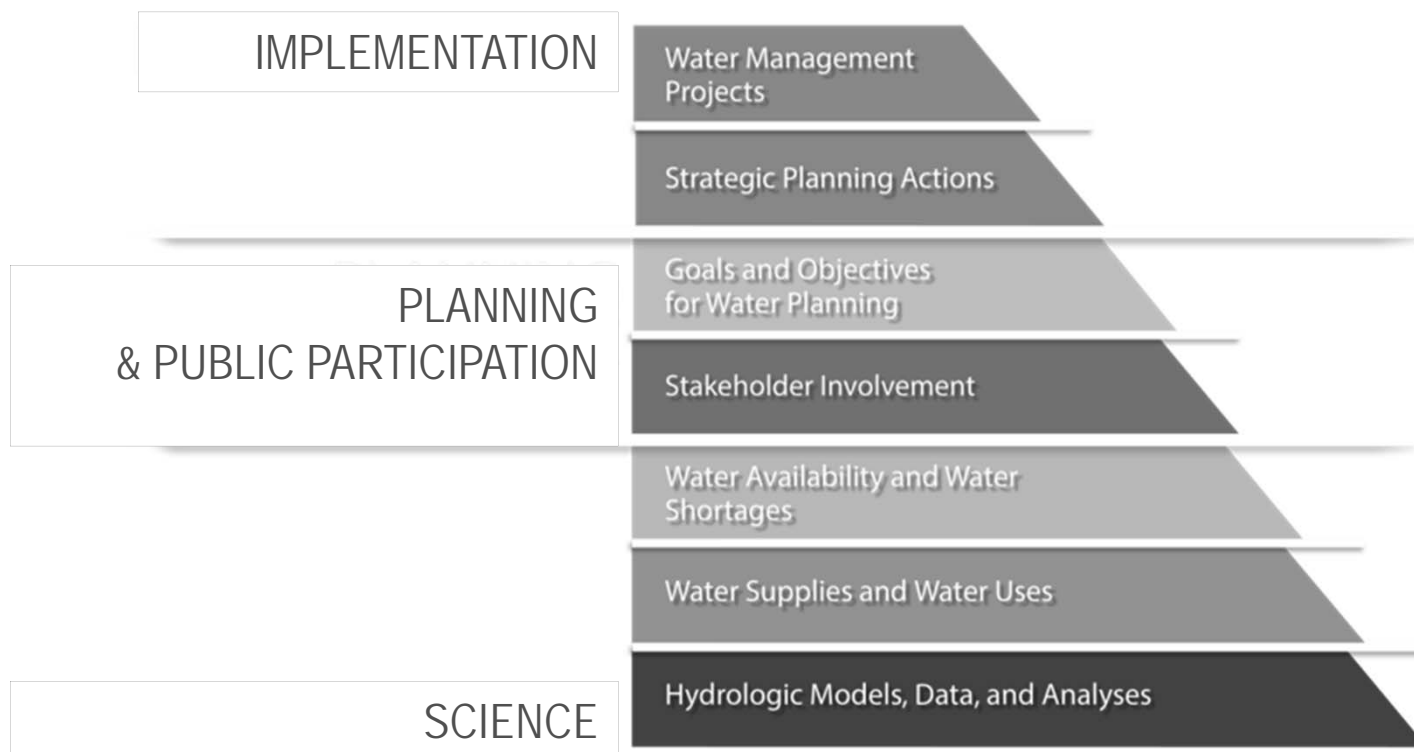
IMPLEMENTATION

Water Management Projects

Strategic Planning Actions

PLANNING & PUBLIC PARTICIPATION

Goals and Objectives for Water Planning

Stakeholder Involvement

Water Availability and Water Shortages

Water Supplies and Water Uses

SCIENCE

Hydrologic Models, Data, and Analyses